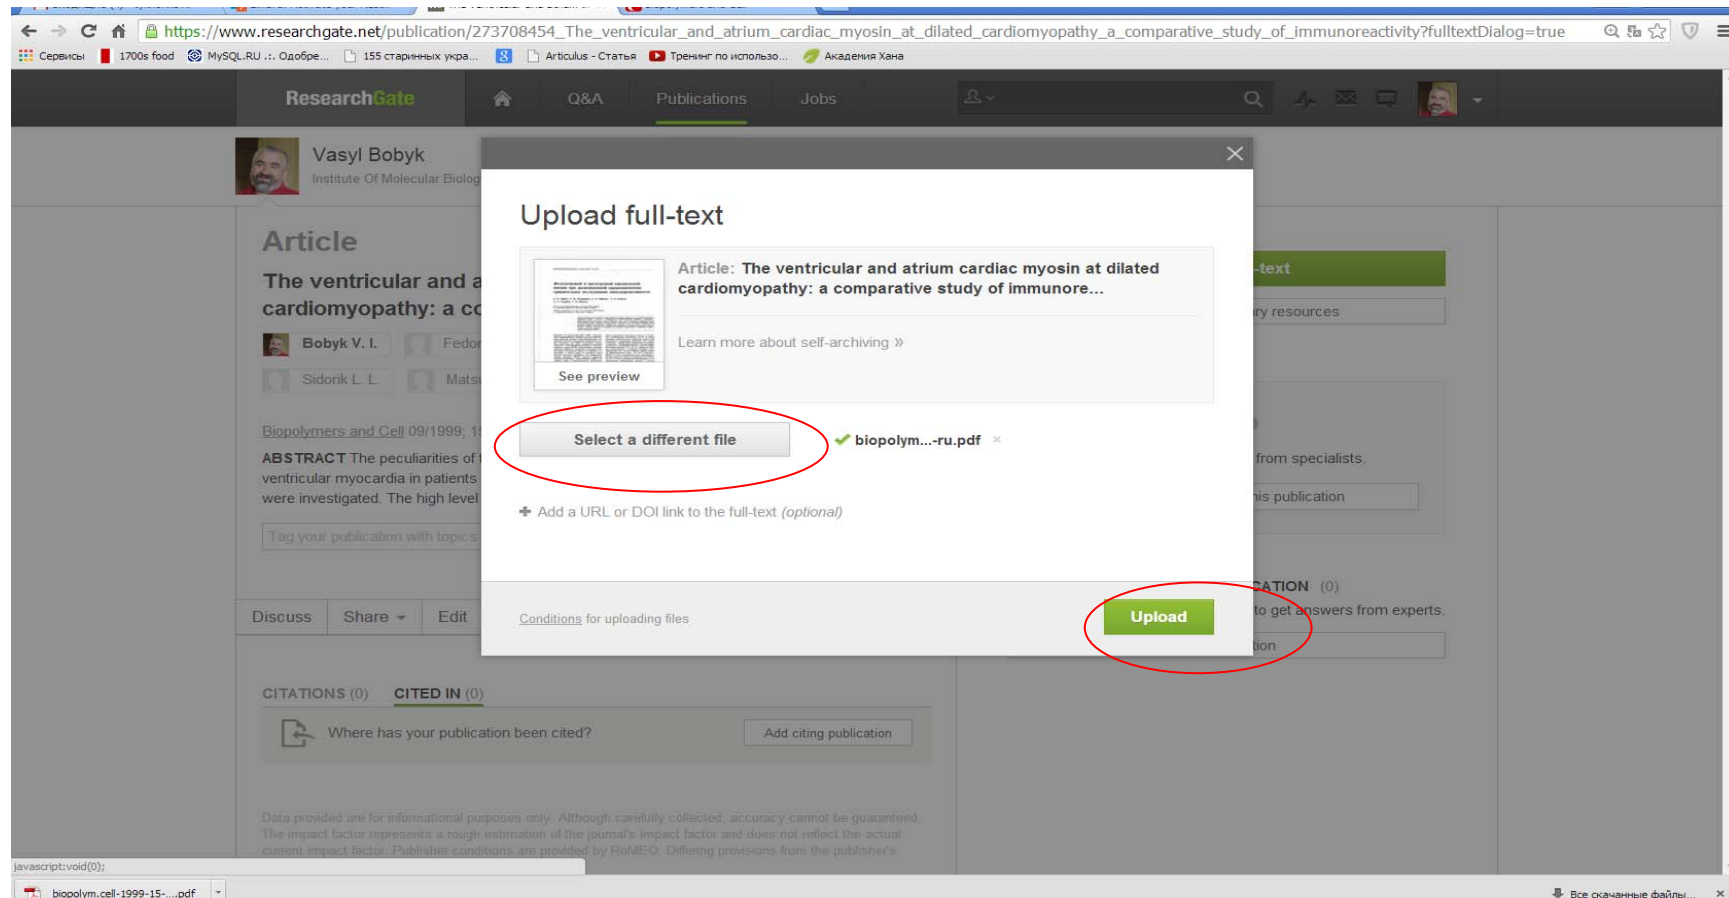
https://www.researchgate.net/publication/273708454_The_ventricular_and_atrium_cardiac_myosin_at_dilated_cardiomyopathy_a_comparative_study_of_immunoreactivity?fulltextDialog=true

Сервисы 1700s food MySQL.RU .:. Одобре... 155 старинных укра... Articulus - Статья Тренинг по использо... Академия Хана

ResearchGate Q&A Publications Jobs

Vasyl Bobyk
Institute Of Molecular Biolog

Article

The ventricular and a
cardiomyopathy: a co

Bobyk V. I. Fedor
Sidorik L. L. Mats

Biopolymers and Cell 09/1999; 1

ABSTRACT The peculiarities of t ventricular myocardia in patients were investigated. The high level

Tag your publication with topics

Discuss Share Edit

CITATIONS (0) CITED IN (0)

Where has your publication been cited? Add citing publication

Data provided are for informational purposes only. Although carefully collected, accuracy cannot be guaranteed. The impact factor represents a rough estimation of the journal's impact factor and does not reflect the actual current impact factor. Publisher conditions are provided by RoMEO. Differing provisions from the publisher's

-text
ry resources
from specialists.
his publication
CATION (0)
to get answers from experts.
tion

Upload full-text

Article: The ventricular and atrium cardiac myosin at dilated cardiomyopathy: a comparative study of immunore...

Learn more about self-archiving »

See preview

Select a different file

biopolym...-ru.pdf ×

Add a URL or DOI link to the full-text (optional)

Conditions for uploading files

Upload

javascript:void(0);

biopolym.cell-1999-15-....pdf

Все скачанные файлы...